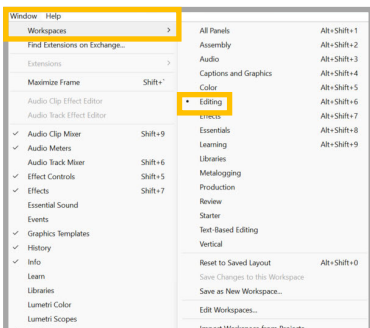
Window Help

Workspaces >
Find Extensions on Exchange...
Extensions >
Maximize Frame Shift+`
Audio Clip Effect Editor
Audio Track Effect Editor
✓ Audio Clip Mixer Shift+9
✓ Audio Meters
Audio Track Mixer Shift+6
✓ Effect Controls Shift+5
✓ Effects Shift+7
Essential Sound
Events
✓ Graphics Templates
✓ History
✓ Info
Learn
Libraries
Lumetri Color
Lumetri Scopes

All Panels Alt+Shift+1
Assembly Alt+Shift+2
Audio Alt+Shift+3
Captions and Graphics Alt+Shift+4
Color Alt+Shift+5
• Editing Alt+Shift+6
Effects Alt+Shift+7
Essentials Alt+Shift+8
Learning Alt+Shift+9
Libraries
Metalogging
Production
Review
Starter
Text-Based Editing
Vertical
Reset to Saved Layout Alt+Shift+0
Save Changes to this Workspace
Save as New Workspace...
Edit Workspaces...
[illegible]